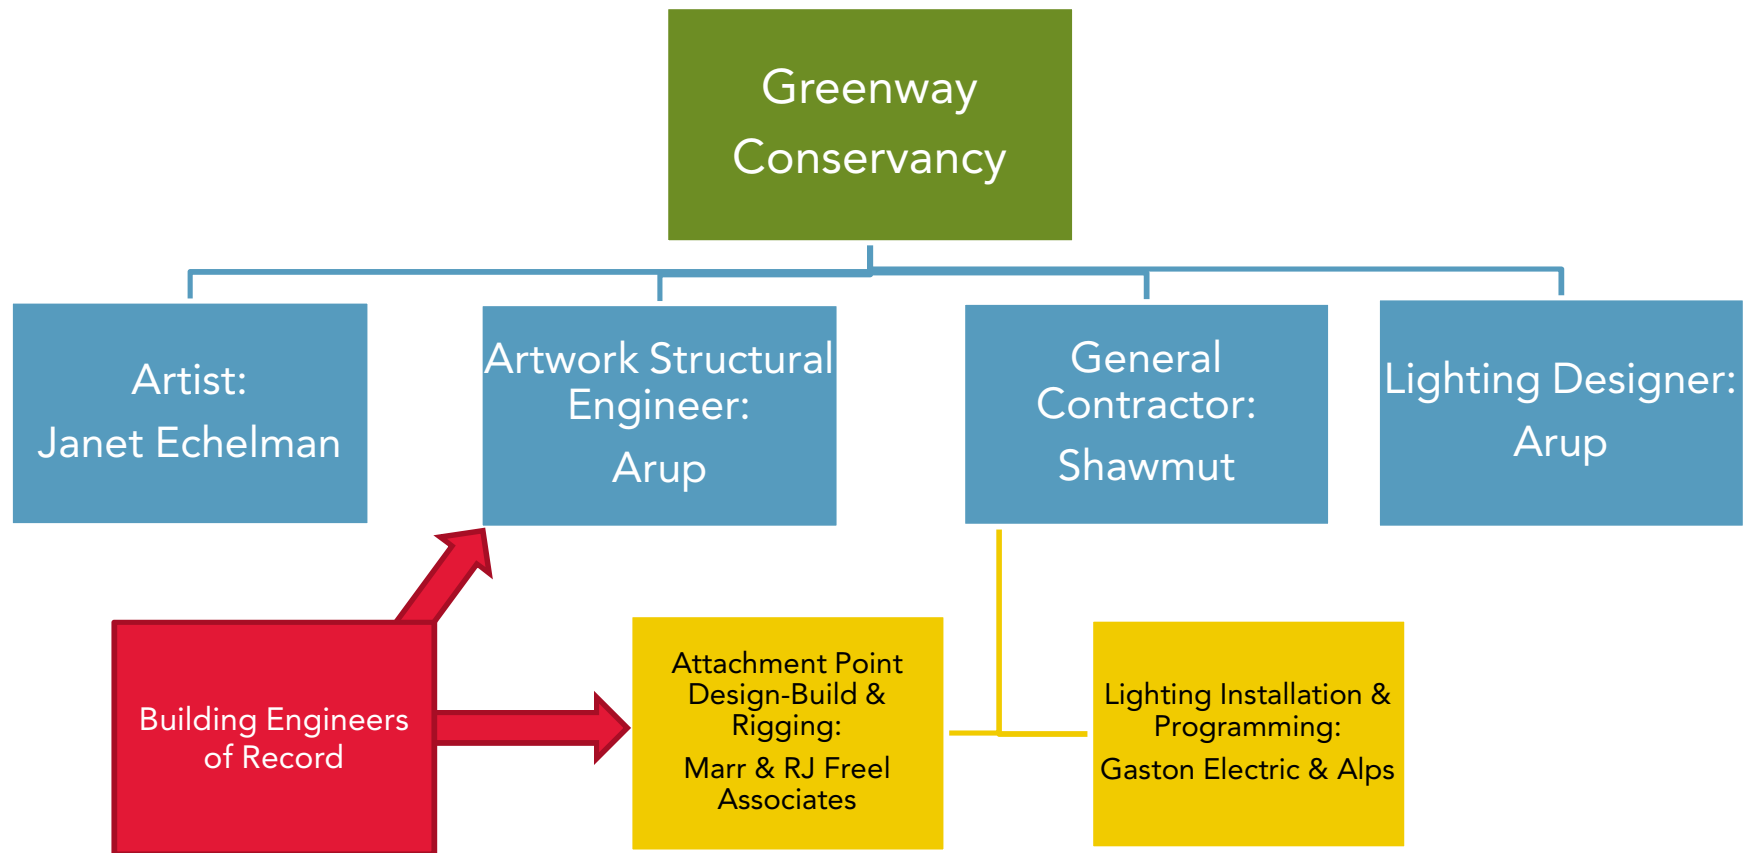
Greenway Conservancy

Artist:
Janet Echelman

Artwork Structural Engineer:
Arup

General Contractor:
Shawmut

Lighting Designer:
Arup

Building Engineers of Record

Attachment Point Design-Build & Rigging:
Marr & RJ Freel Associates

Lighting Installation & Programming:
Gaston Electric & Alps